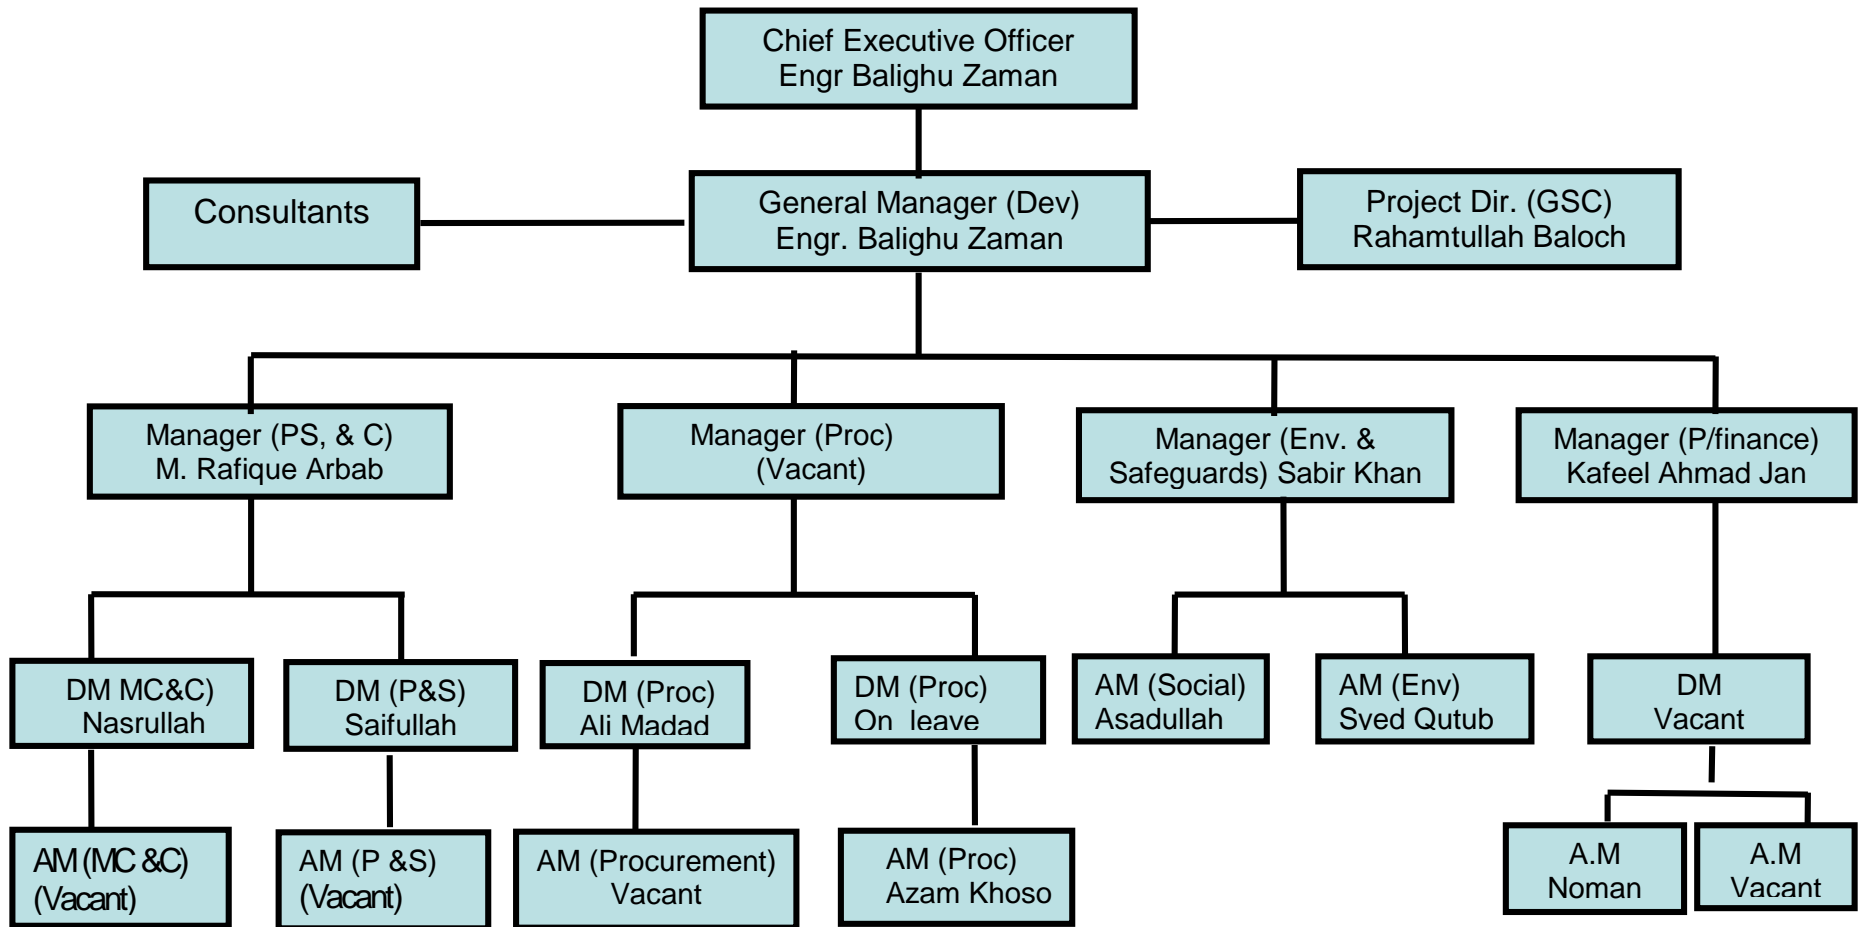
Chief Executive Officer
Engr Balighu Zaman

Consultants

General Manager (Dev)
Engr. Balighu Zaman

Project Dir. (GSC)
Rahamtullah Baloch

Manager (PS, & C)
M. Rafique Arbab

Manager (Proc)
(Vacant)

Manager (Env. & Safeguards) Sabir Khan

Manager (P/finance)
Kafeel Ahmad Jan

DM MC&C)
Nasrullah

DM (P&S)
Saifullah

DM (Proc)
Ali Madad

DM (Proc)
On leave

AM (Social)
Asadullah

AM (Env)
Syed Qutub

DM
Vacant

AM (MC &C)
(Vacant)

AM (P &S)
(Vacant)

AM (Procurement)
Vacant

AM (Proc)
Azam Khoso

A.M
Noman

A.M
Vacant